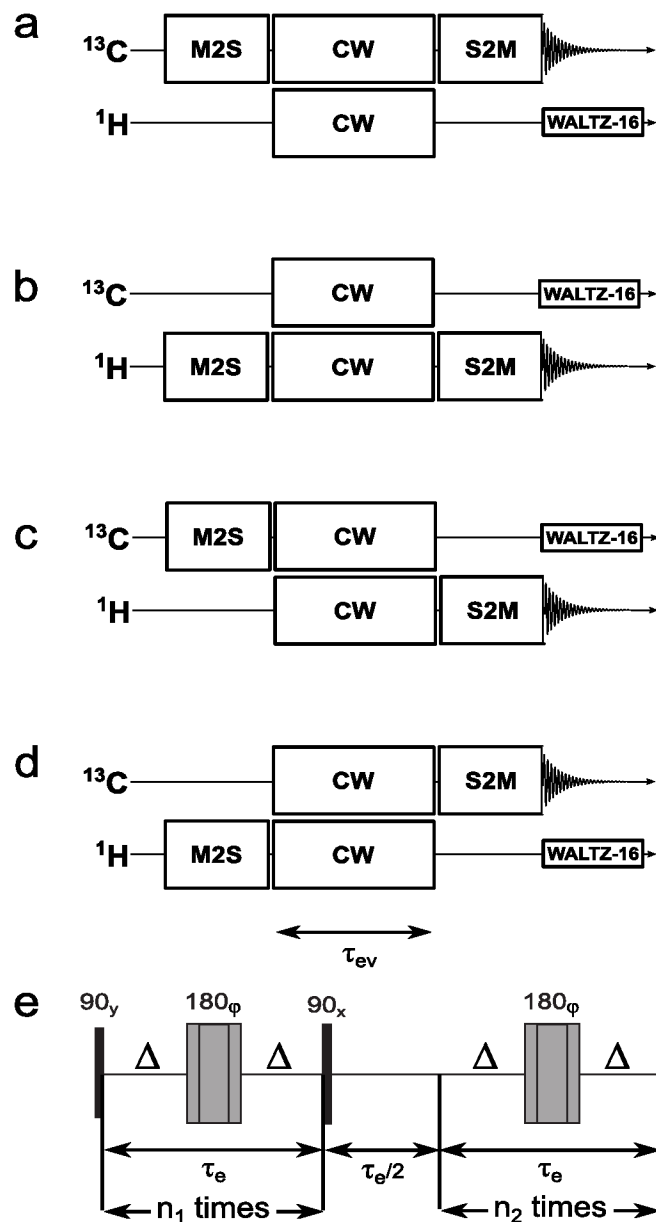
a

$^{13}$C M2S CW S2M

$^{1}$H CW WALTZ-16

b

$^{13}$C CW WALTZ-16

$^{1}$H M2S CW S2M

c

$^{13}$C M2S CW WALTZ-16

$^{1}$H CW S2M

d

$^{13}$C CW S2M

$^{1}$H M2S CW WALTZ-16

$\tau_{ev}$

e

$90_y$ $180_\varphi$ $90_x$ $180_\varphi$

$\Delta$ $\Delta$ $\Delta$ $\Delta$

$\tau_e$ $\tau_e/2$ $\tau_e$

$n_1$ times $n_2$ times